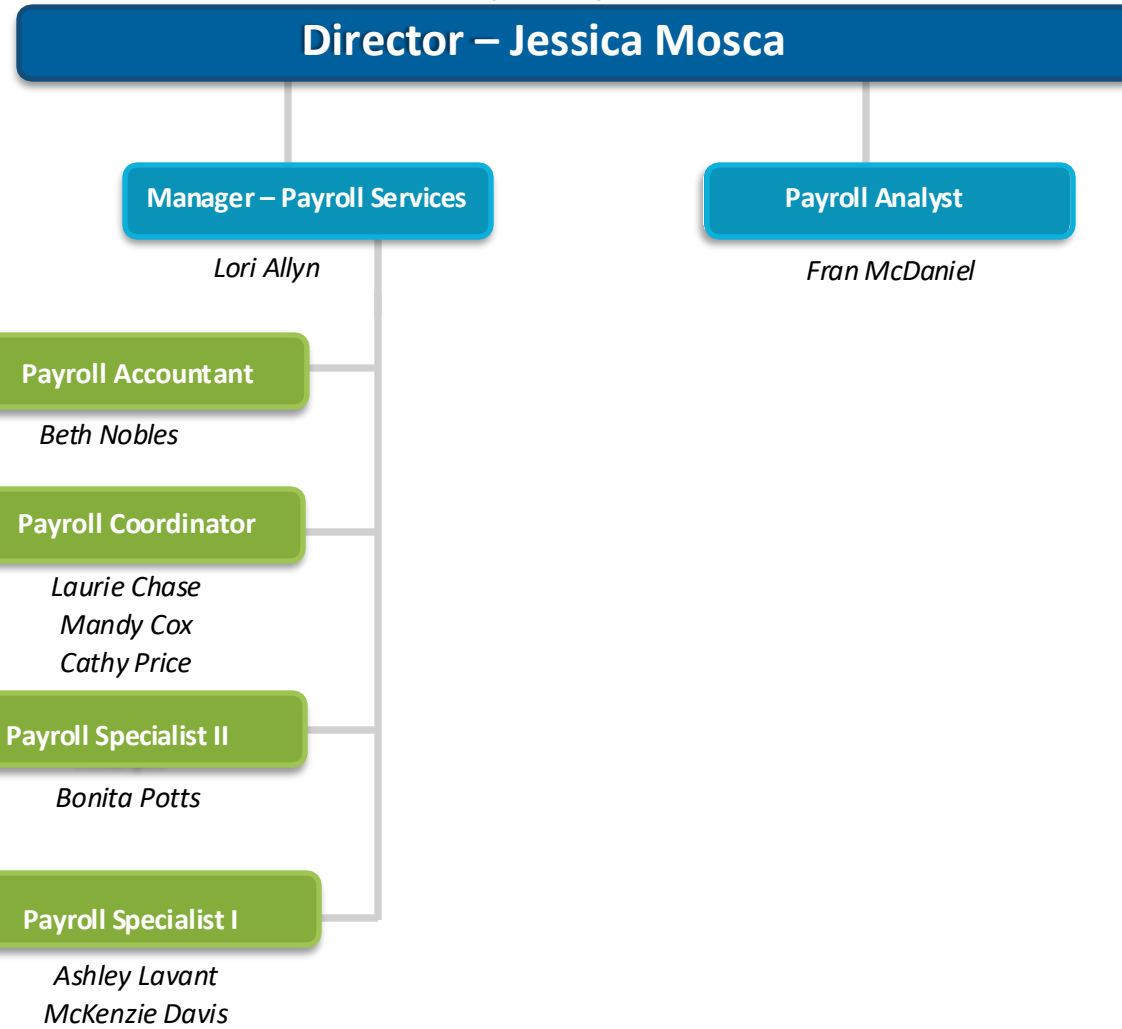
Director – Jessica Mosca

Manager – Payroll Services

Lori Allyn

Payroll Analyst

Fran McDaniel

Payroll Accountant

Beth Nobles

Payroll Coordinator

Laurie Chase
Mandy Cox
Cathy Price

Payroll Specialist II

Bonita Potts

Payroll Specialist I

Ashley Lavant
McKenzie Davis